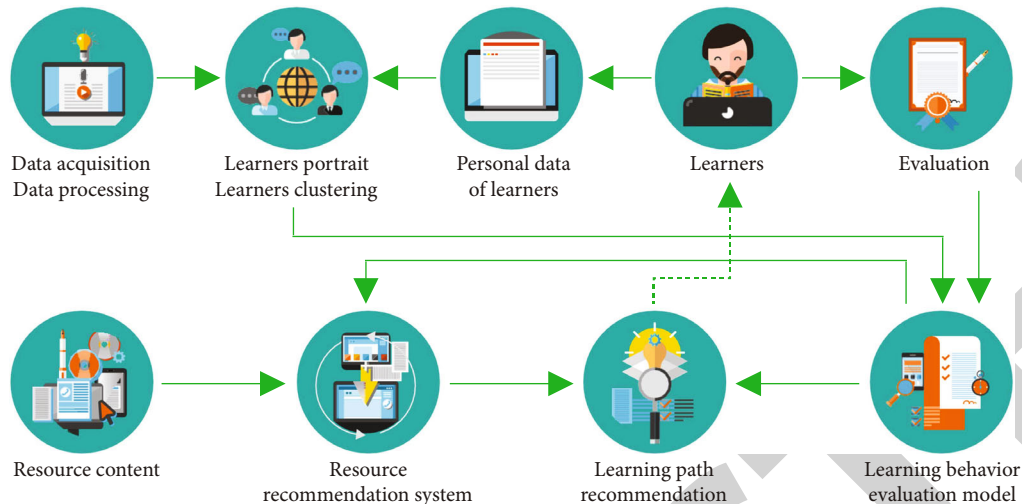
Data acquisition
Data processing

Learners portrait
Learners clustering

Personal data
of learners

Learners

Evaluation

Resource content

Resource
recommendation system

Learning path
recommendation

Learning behavior
evaluation model